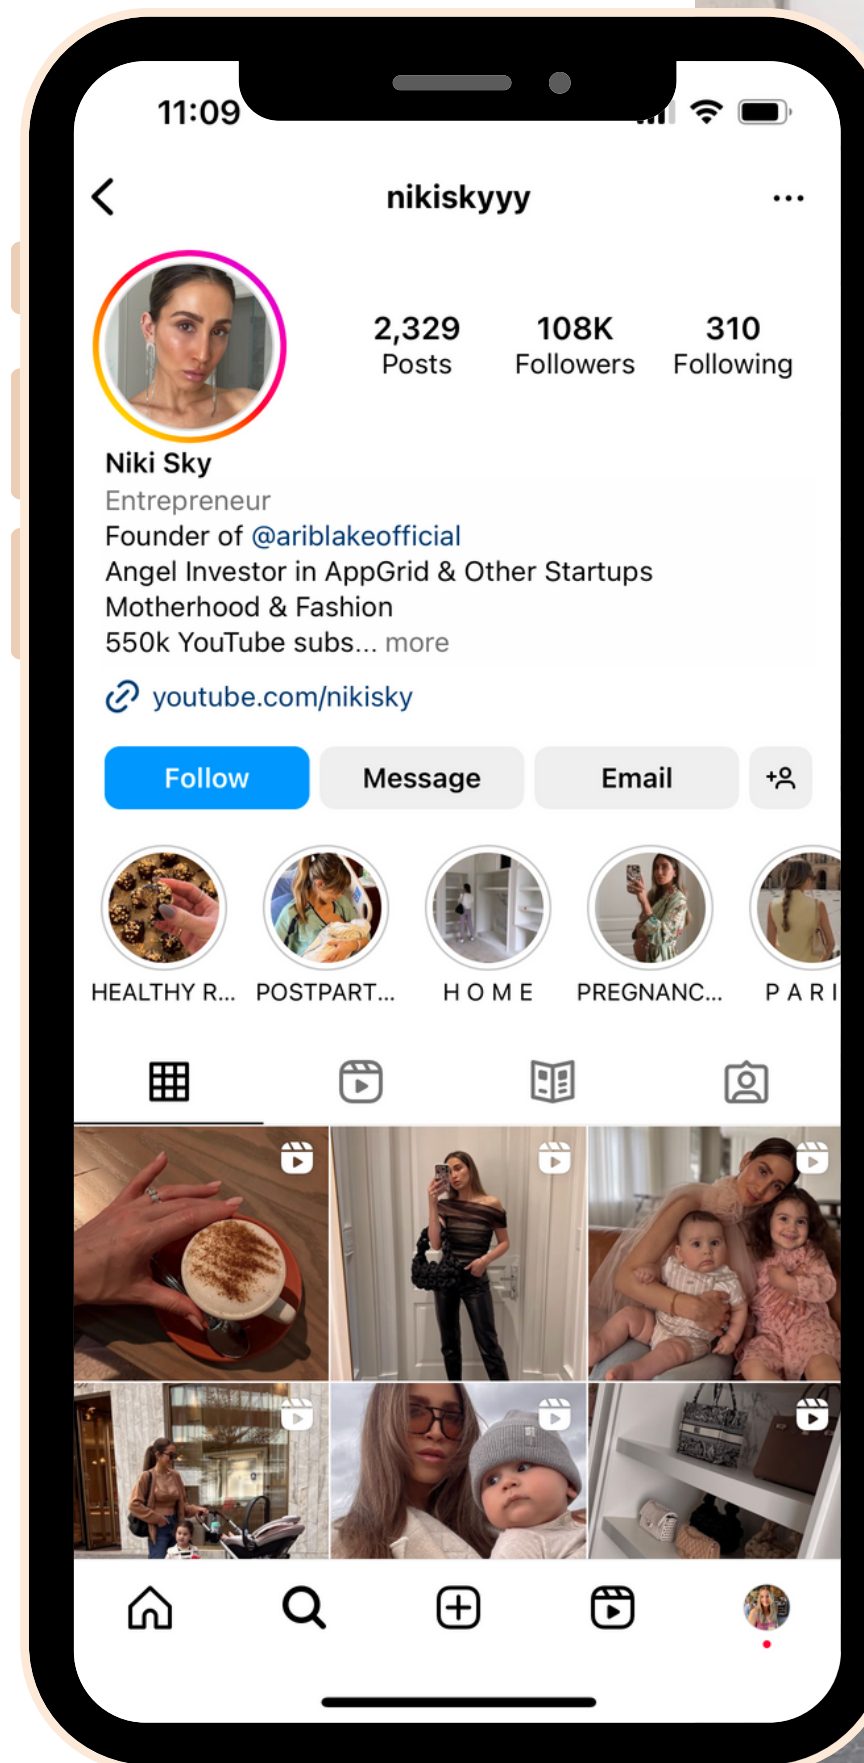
11:09

nikiskyyy

2,329
Posts

108K
Followers

310
Following

Niki Sky
Entrepreneur
Founder of @ariblakeofficial
Angel Investor in AppGrid & Other Startups
Motherhood & Fashion
550k YouTube subs... more

youtube.com/nikisky

Follow
Message
Email

HEALTHY R...
POSTPART...
H O M E
PREGNANC...
P A R I